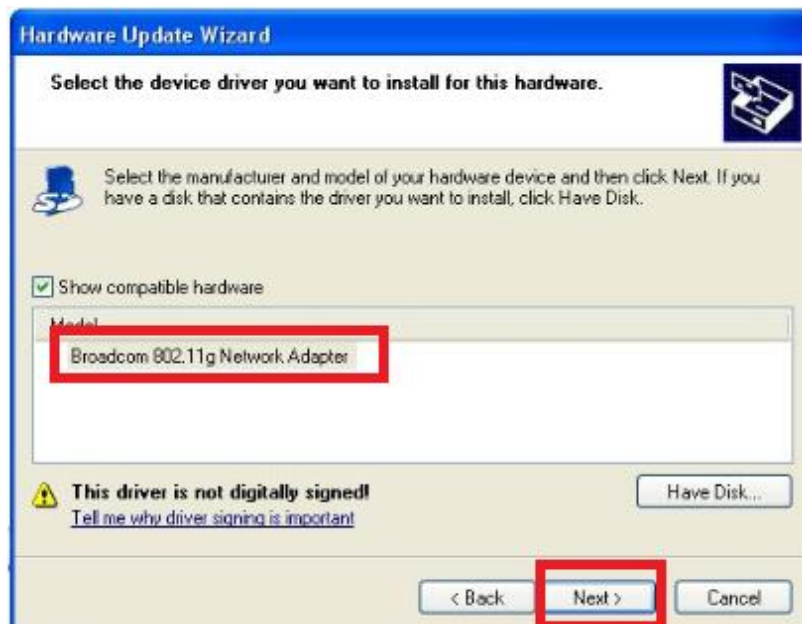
Hardware Update Wizard

Select the device driver you want to install for this hardware.

Select the manufacturer and model of your hardware device and then click Next. If you have a disk that contains the driver you want to install, click Have Disk.

Show compatible hardware

Model

Broadcom 802.11g Network Adapter

This driver is not digitally signed!
Tell me why driver signing is important

Have Disk...

< Back
Next >
Cancel